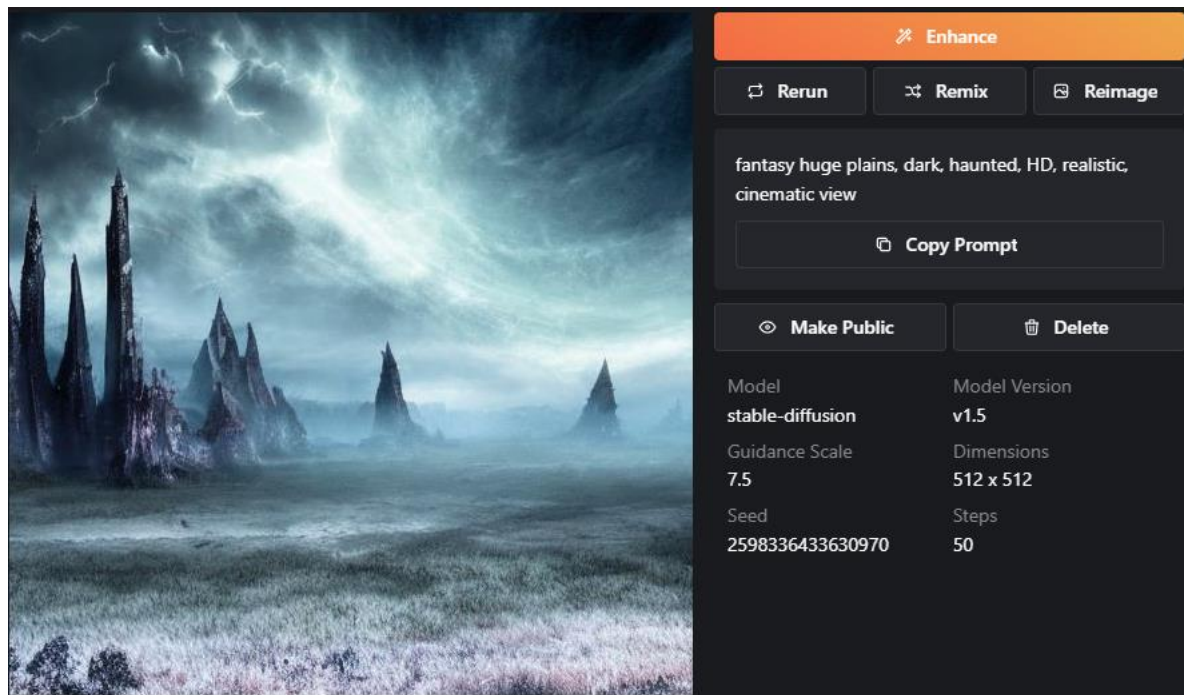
Enhance

Rerun

Remix

Reimage

fantasy huge plains, dark, haunted, HD, realistic, cinematic view

Copy Prompt

Make Public

Delete

Model
stable-diffusion

Model Version
v1.5

Guidance Scale
7.5

Dimensions
512 x 512

Seed
2598336433630970

Steps
50